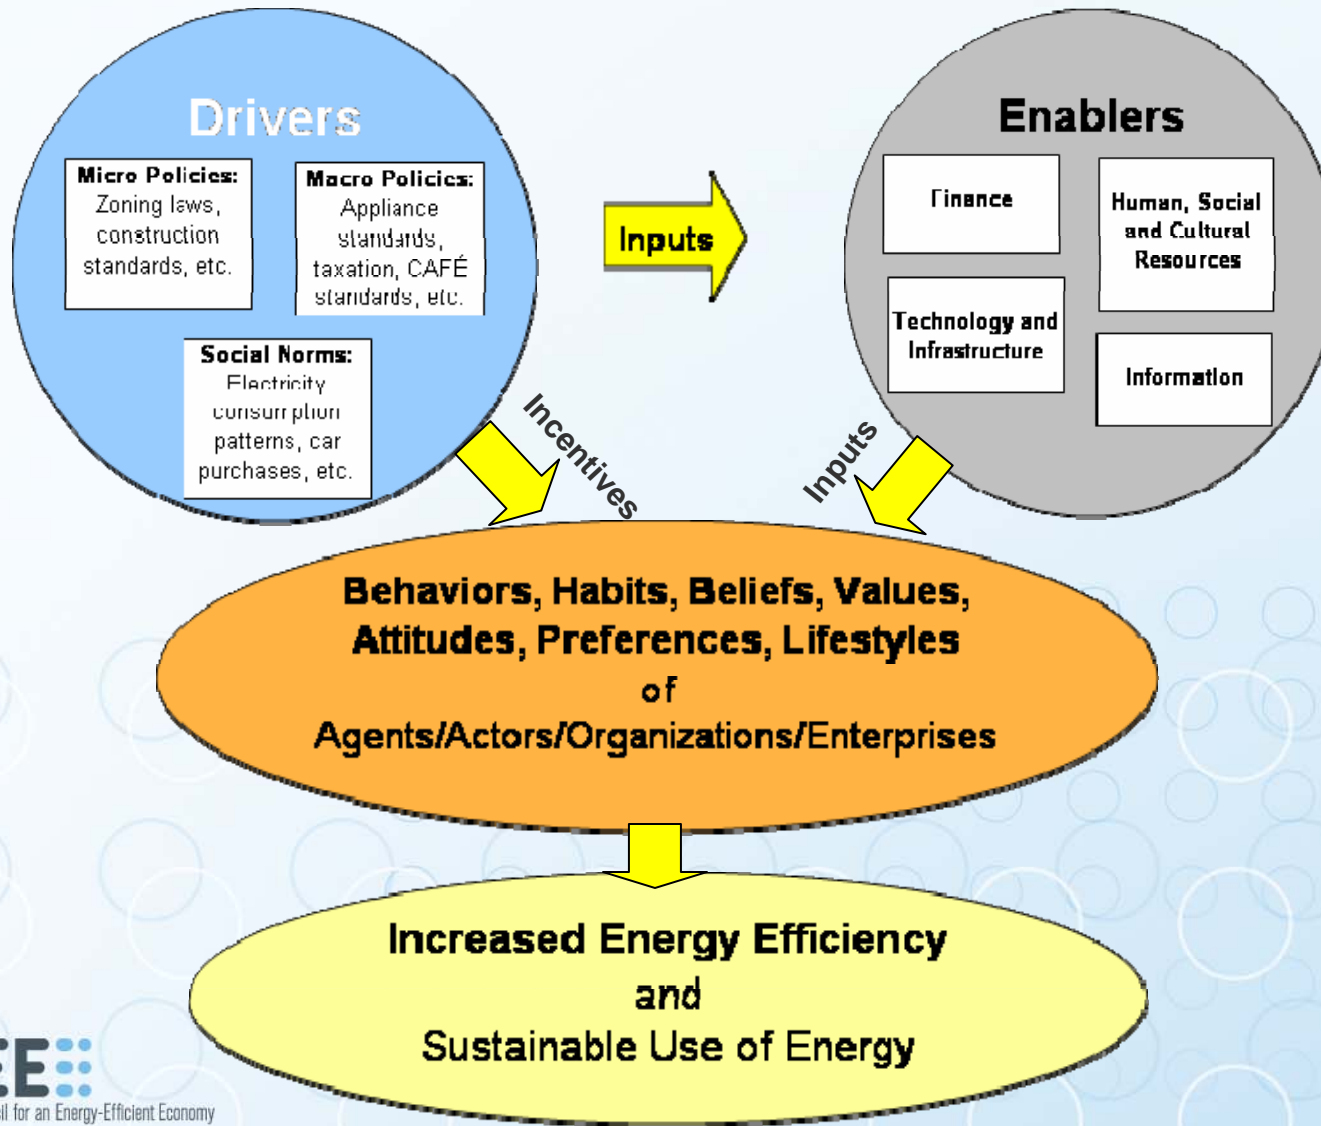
Drivers

Micro Policies: Zoning laws, construction standards, etc.

Macro Policies: Appliance standards, taxation, CAFÉ standards, etc.

Social Norms: Electricity consumption patterns, car purchases, etc.

Inputs

Enablers

Finance

Human, Social and Cultural Resources

Technology and Infrastructure

Information

Incentives

Inputs

Behaviors, Habits, Beliefs, Values, Attitudes, Preferences, Lifestyles of Agents/Actors/Organizations/Enterprises

Increased Energy Efficiency and Sustainable Use of Energy

EE

il for an Energy-Efficient Economy